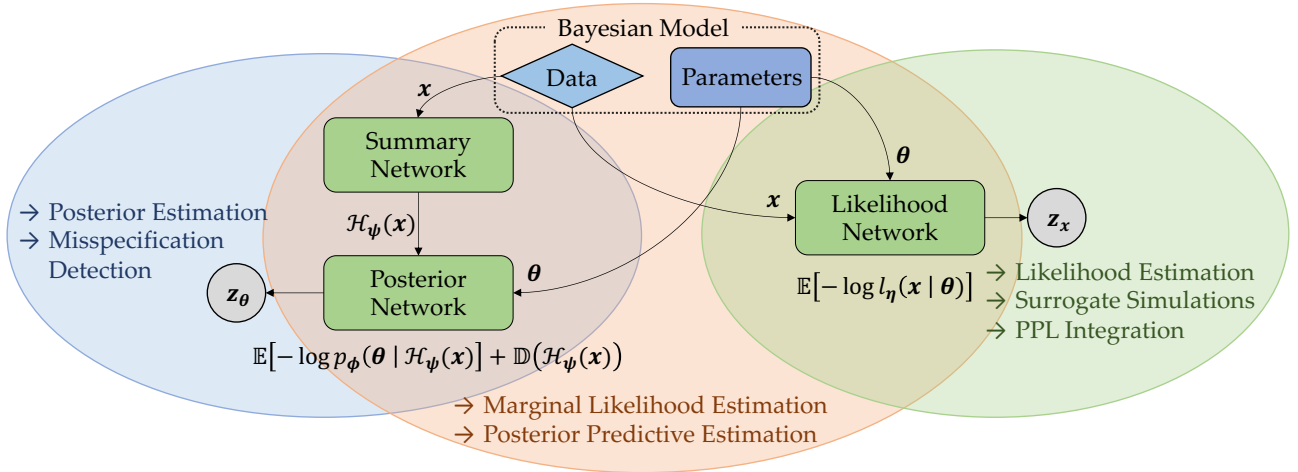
Bayesian Model

Data

Parameters

$\boldsymbol{x}$

Summary Network

$\boldsymbol{\theta}$

$\boldsymbol{x}$

Likelihood Network

$\boldsymbol{z_x}$

→ Posterior Estimation
→ Misspecification Detection

$\mathcal{H}_{\boldsymbol{\psi}}(\boldsymbol{x})$

$\boldsymbol{\theta}$

$\boldsymbol{z_\theta}$

Posterior Network

$\mathbb{E}\left[-\log l_{\boldsymbol{\eta}}(\boldsymbol{x} \mid \boldsymbol{\theta})\right]$

→ Likelihood Estimation
→ Surrogate Simulations
→ PPL Integration

$\mathbb{E}\left[-\log p_{\boldsymbol{\phi}}(\boldsymbol{\theta} \mid \mathcal{H}_{\boldsymbol{\psi}}(\boldsymbol{x})\right] + \mathbb{D}\left(\mathcal{H}_{\boldsymbol{\psi}}(\boldsymbol{x})\right)$

→ Marginal Likelihood Estimation
→ Posterior Predictive Estimation